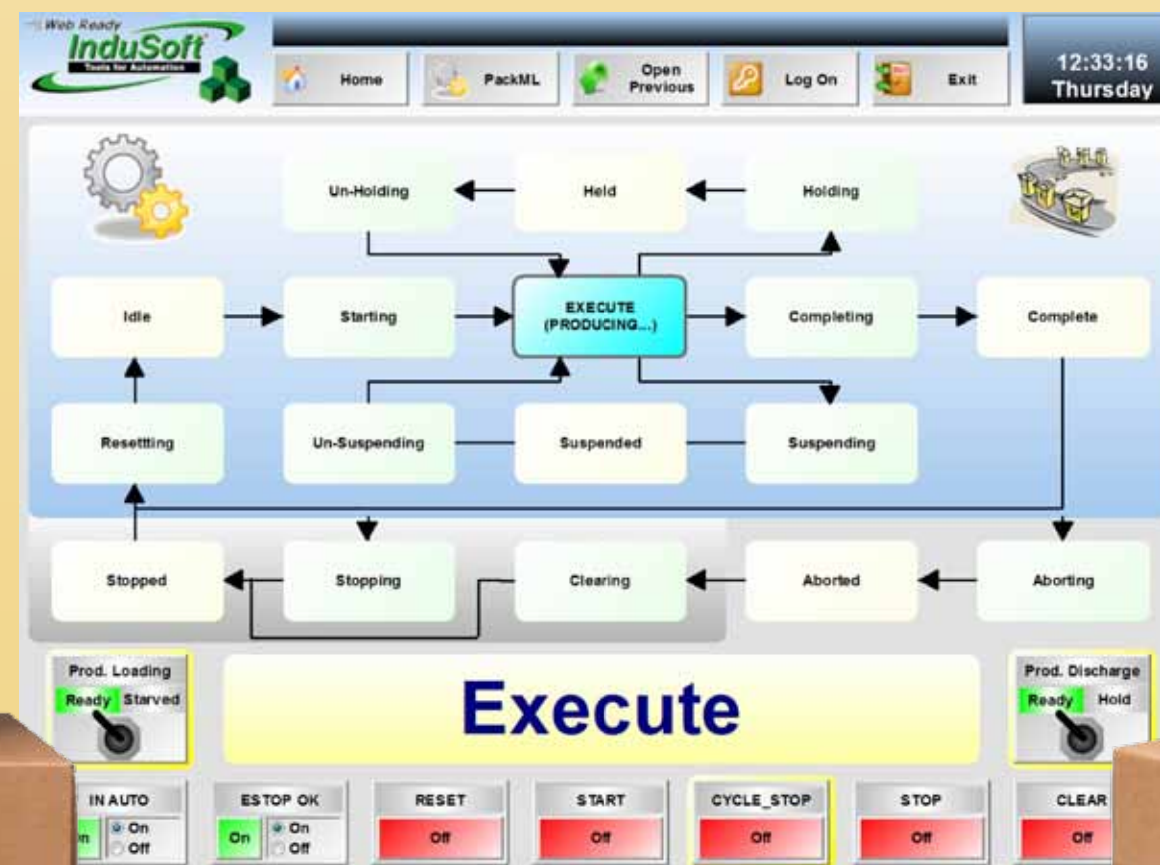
Web Ready
InduSoft
Tools for Automation

Home
PackML
Open Previous
Log On
Exit

12:33:16
Thursday

Un-Holding
Held
Holding

Idle
Starting
EXECUTE (PRODUCING...)
Completing
Complete

Resetting
Un-Suspending
Suspended
Suspending

Stopped
Stopping
Clearing
Aborted
Aborting

Prod. Loading
Ready Starved

Execute

Prod. Discharge
Ready Hold

IN AUTO
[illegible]n
On
Off

ESTOP OK
On
On
Off

RESET
Off

START
Off

CYCLE_STOP
Off

STOP
Off

CLEAR
Off